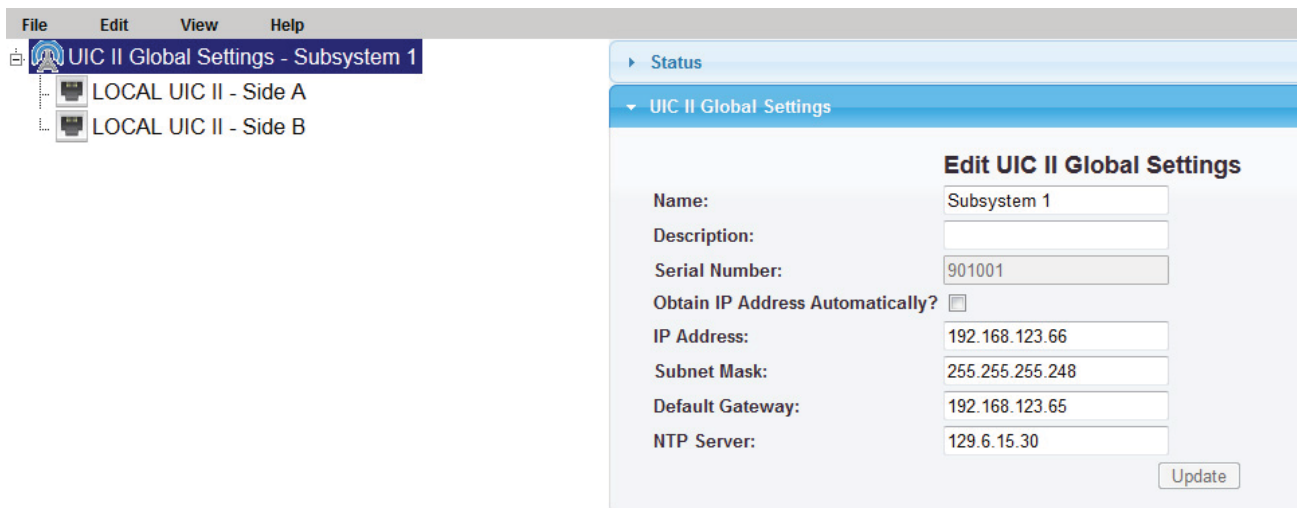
File Edit View Help

UIC II Global Settings - Subsystem 1
LOCAL UIC II - Side A
LOCAL UIC II - Side B

Status

UIC II Global Settings

Edit UIC II Global Settings

Name: Subsystem 1
Description:
Serial Number: 901001
Obtain IP Address Automatically?
IP Address: 192.168.123.66
Subnet Mask: 255.255.255.248
Default Gateway: 192.168.123.65
NTP Server: 129.6.15.30

Update